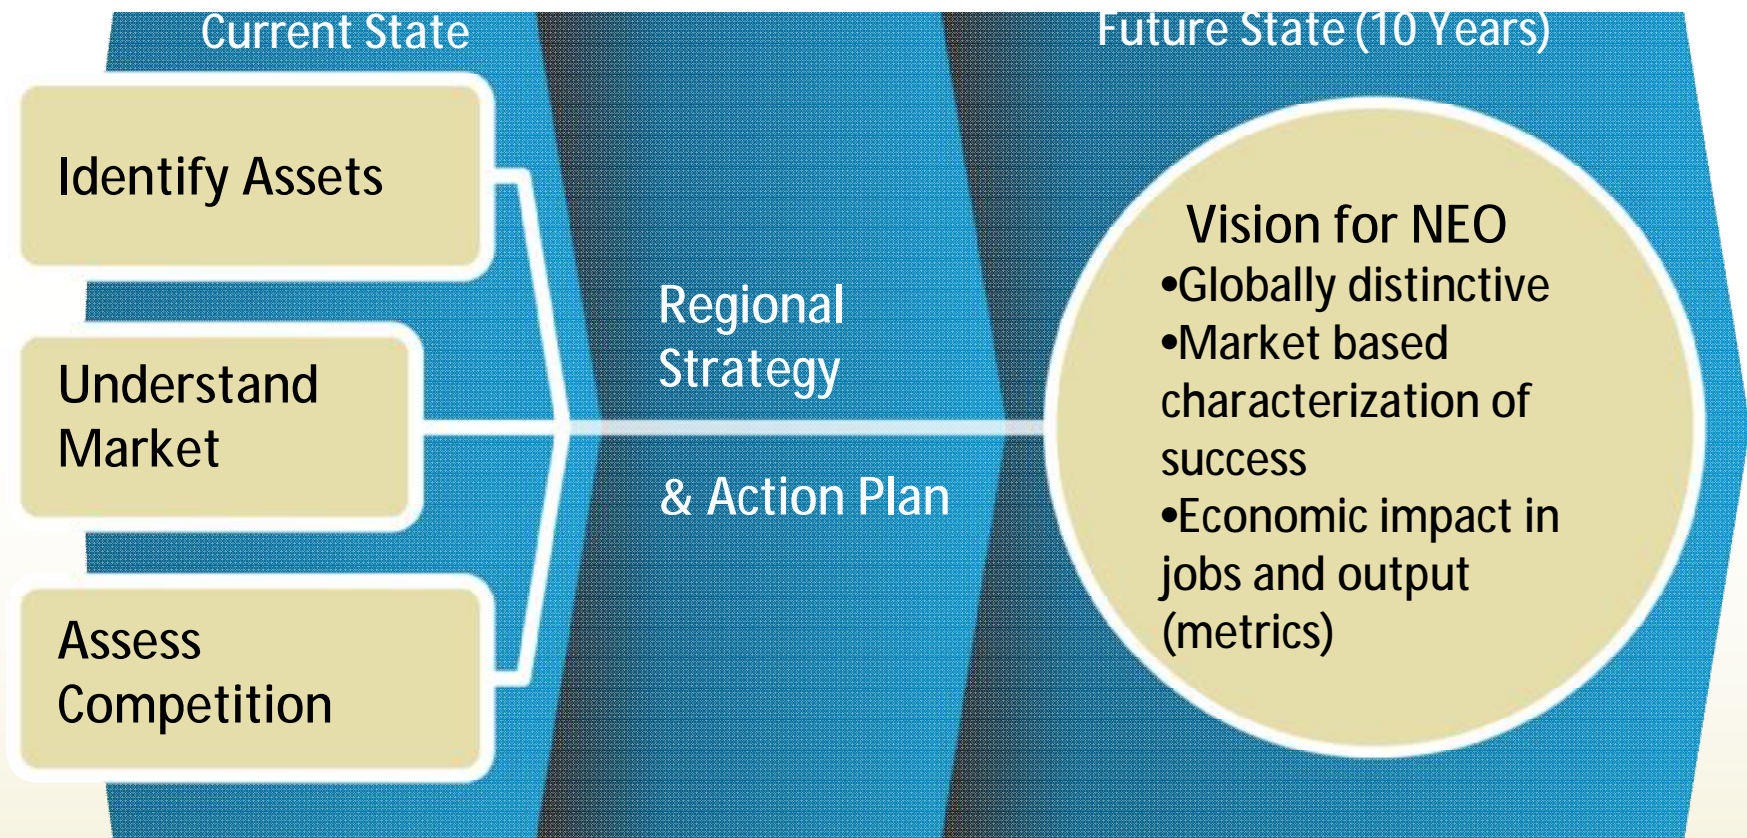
Current State

Future State (10 Years)

Identify Assets

Understand Market

Assess Competition

Regional Strategy

& Action Plan

Vision for NEO
•Globally distinctive
•Market based characterization of success
•Economic impact in jobs and output (metrics)